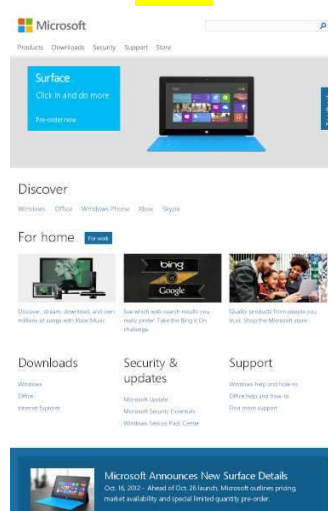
Microsoft

Products Downloads Security Support Store

Surface

Click in and do more

Pre-order now

Discover

Windows Office Windows Phone Xbox Skype

For home For work

bing

Google

Discover, obtain, download, and own millions of songs with Xbox Music

See which web search results you really prefer. Take the Bing It On challenge

Quality products from people you trust. Shop the Microsoft store

Downloads

Windows

Office

Internet Explorer

Security & updates

Microsoft Update

Microsoft Security Essentials

Windows Service Pack Center

Support

Windows help and how-to

Office help and how-to

Find more support

Microsoft Announces New Surface Details

Oct. 16, 2012 – Ahead of Oct. 26 launch, Microsoft outlines pricing, market availability and special limited quantity pre-order.